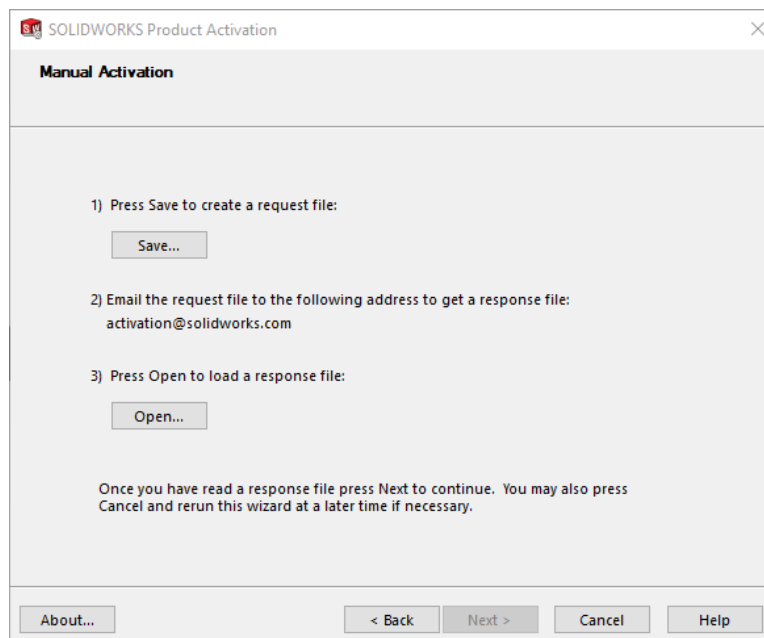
SOLIDWORKS Product Activation

Manual Activation

1) Press Save to create a request file:

Save...

2) Email the request file to the following address to get a response file:

activation@solidworks.com

3) Press Open to load a response file:

Open...

Once you have read a response file press Next to continue. You may also press Cancel and rerun this wizard at a later time if necessary.

About...

< Back

Next >

Cancel

Help